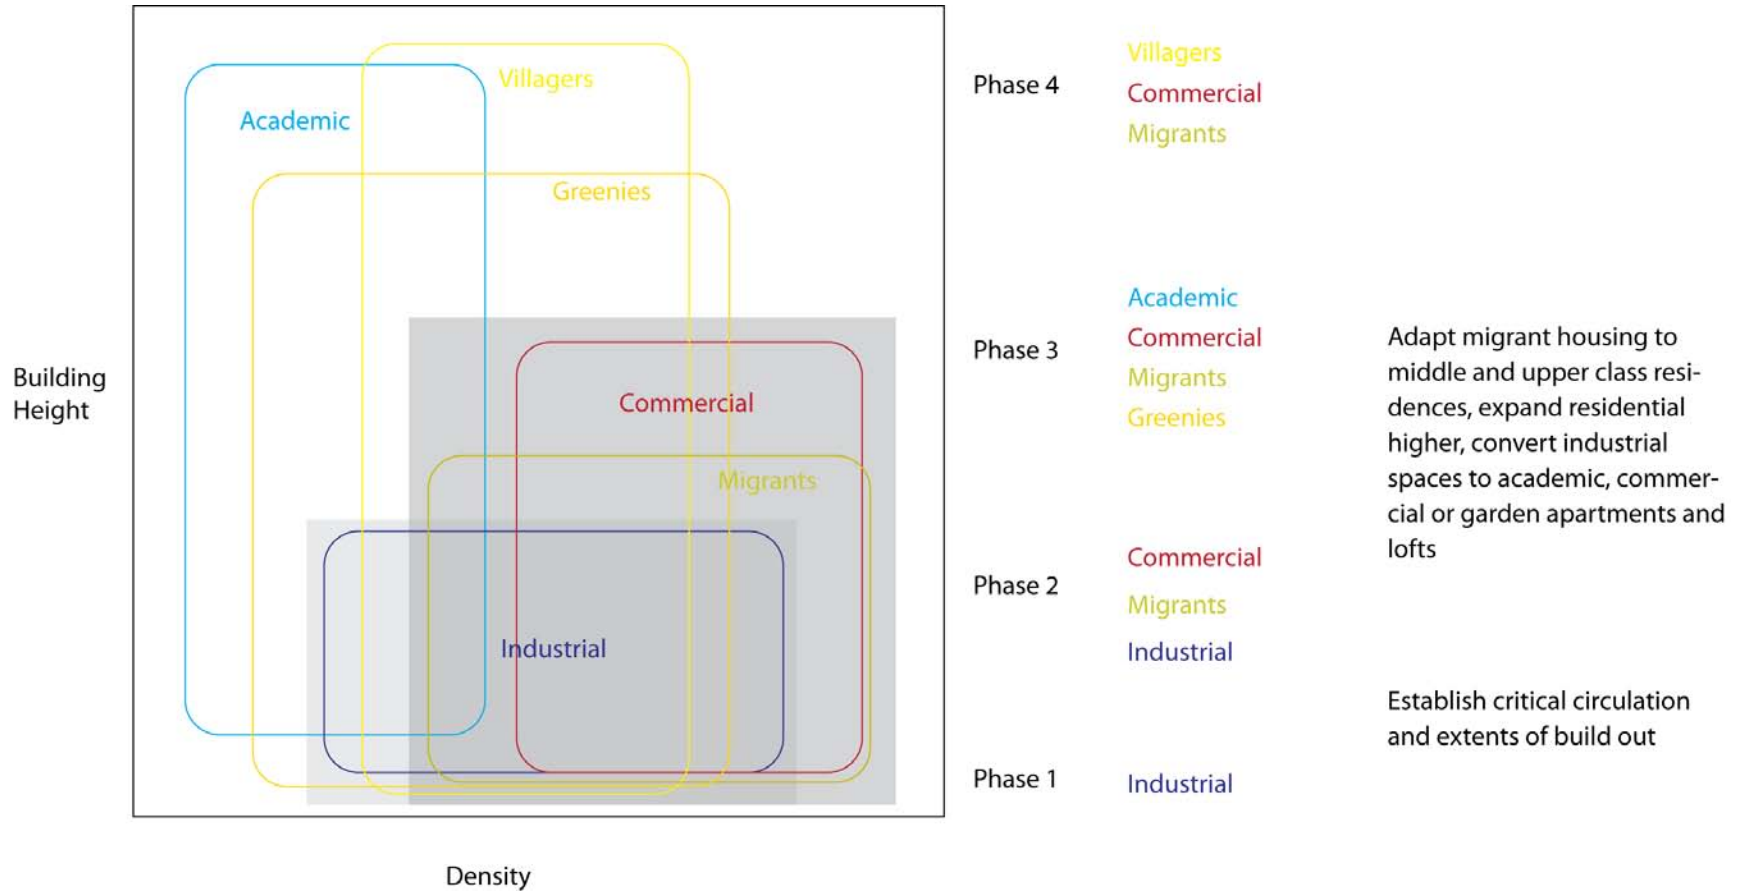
Building Height

Academic

Villagers

Greenies

Commercial

Migrants

Industrial

Density

Phase 4
Villagers
Commercial
Migrants

Phase 3
Academic
Commercial
Migrants
Greenies

Adapt migrant housing to middle and upper class residences, expand residential higher, convert industrial spaces to academic, commercial or garden apartments and lofts

Phase 2
Commercial
Migrants
Industrial

Establish critical circulation and extents of build out

Phase 1
Industrial